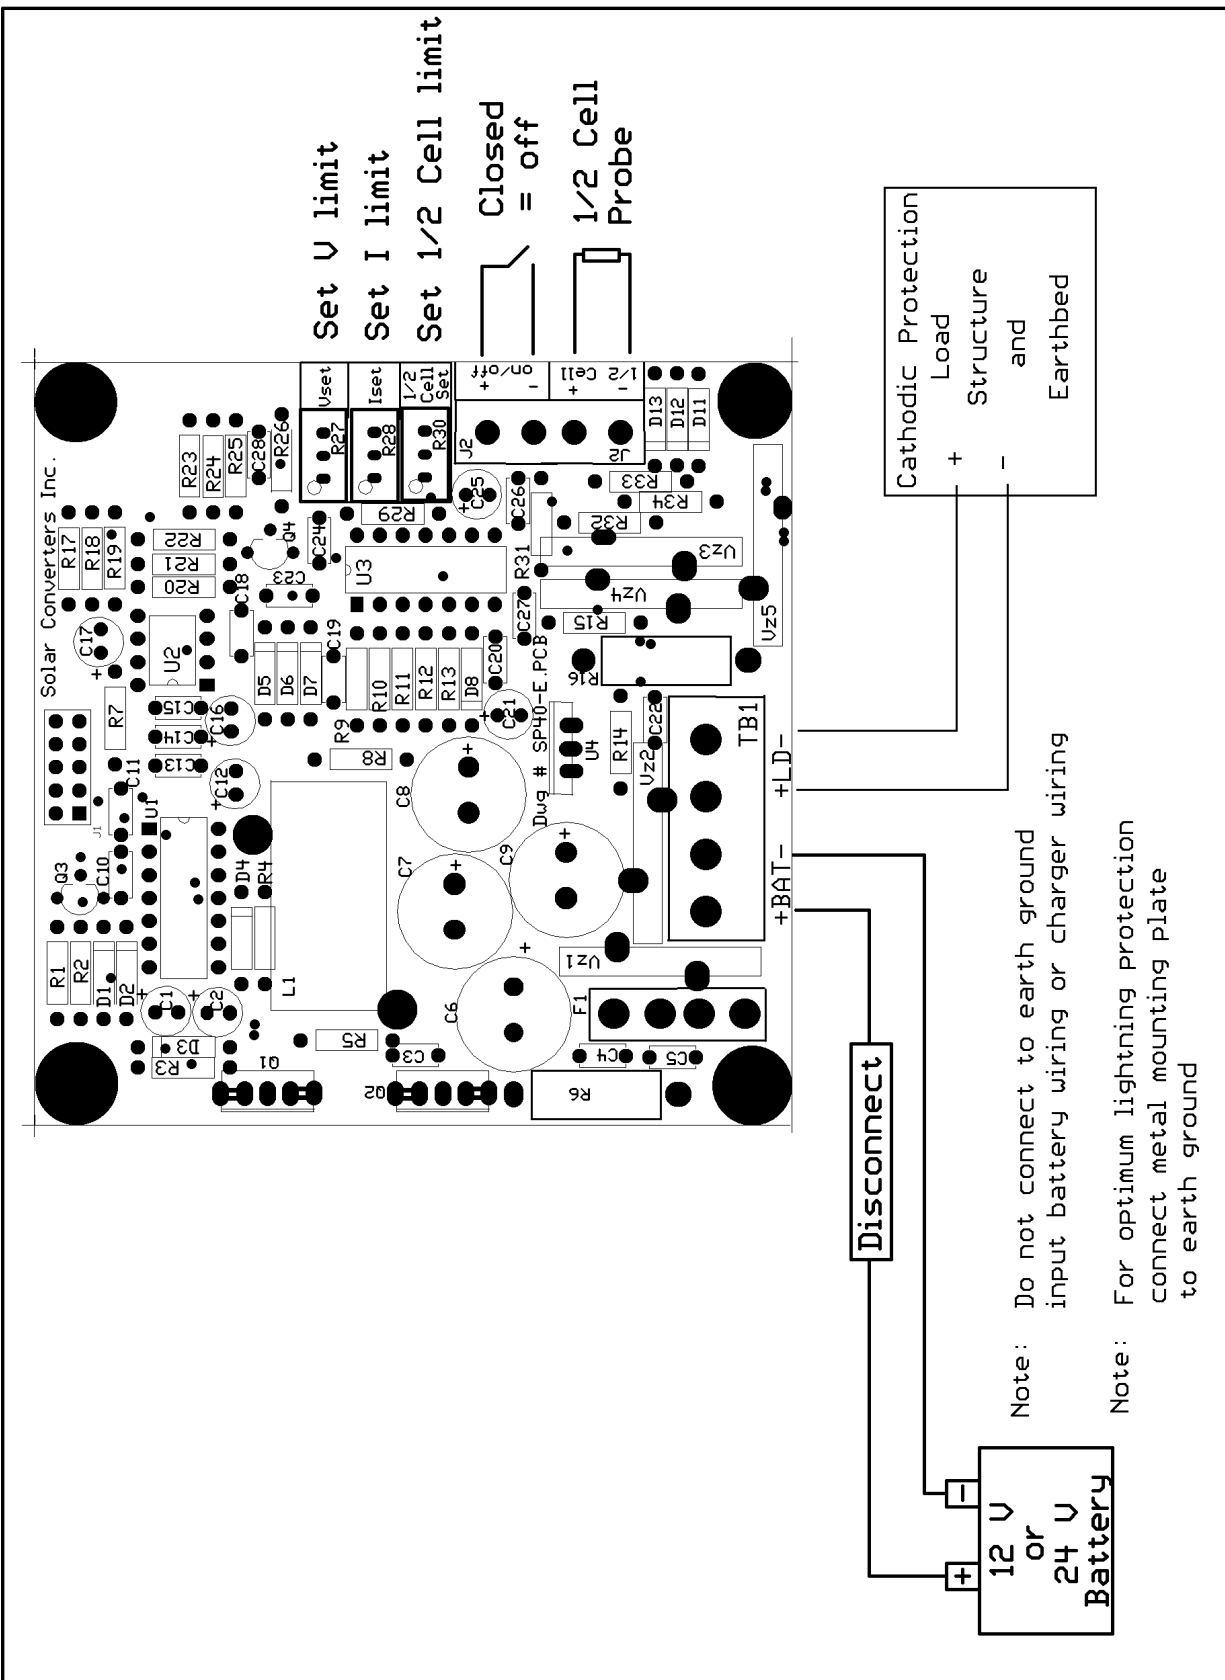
Set V limit
Set I limit
Set 1/2 Cell limit
Closed = off
1/2 Cell Probe

Cathodic Protection Load Structure and Earthbed
+ -

Solar Converters Inc.
Vset Iset 1/2 Cell Set
R27 R28 R30
on/off + -
1/2 Cell + -
J2 J2
D13 D12 D11
R23 R24 R25 C28 R26
R17 R18 R19 R22 R21 R20
Q4 C24 C25 C26 R29 R33 R34 R32
U3 C23 C18 R31 Vz3 Vz4 R15 Vz5
C17 U2 C19 C27 R16
D5 D6 D7 R10 R11 R12 R13 D8 C20
R7 C15 C14 C13 C16 C12 R9 R8 C21
Dwg # SP40-E.PCB U4 R14 C22 TB1
C11 U1 C8 Vz2
Q3 C10 D4 R4 C7 C9
R1 R2 D1 D2 C1 C2 L1 Vz1
D3 R3 R5 C6 F1
Q1 C3 Q2 C4 C5 R6

+BAT- +LD-

Disconnect

12 V or 24 V Battery
+ -

Note: Do not connect to earth ground input battery wiring or charger wiring

Note: For optimum lightning protection connect metal mounting plate to earth ground